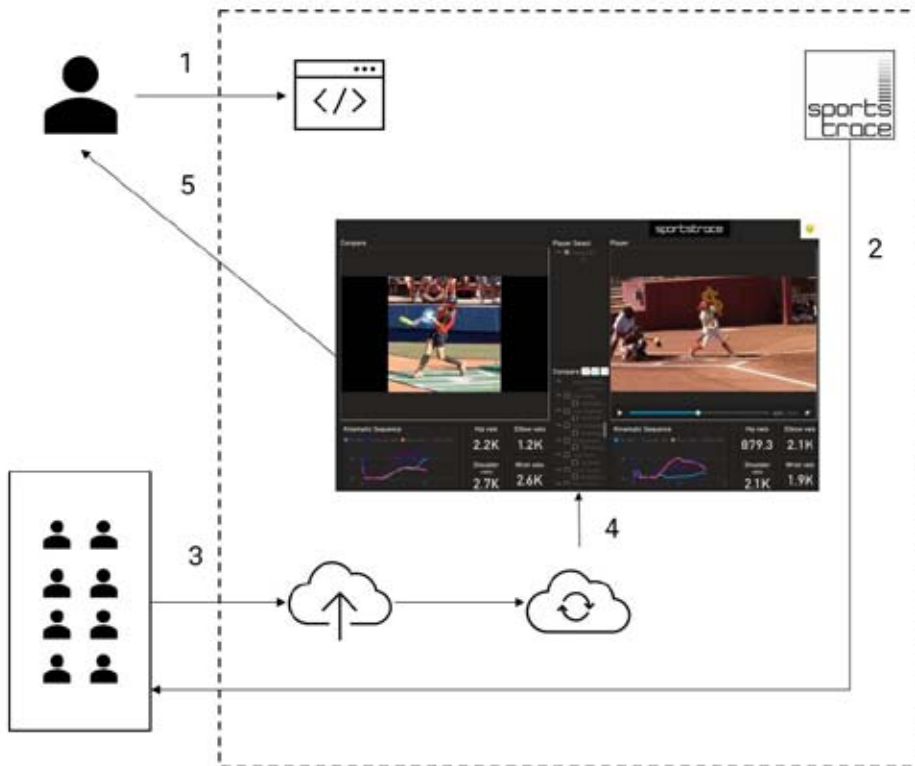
1

sports trace

5

2

sportstrace

Compare

Player Select

Player

Compare

Kinematic Sequence

Hip velo 2.2K

Elbow velo 1.2K

Shoulder velo 2.7K

Wrist velo 2.6K

Kinematic Sequence

Hip velo 879.3

Elbow velo 2.1K

Shoulder velo 2.1K

Wrist velo 1.9K

4

3